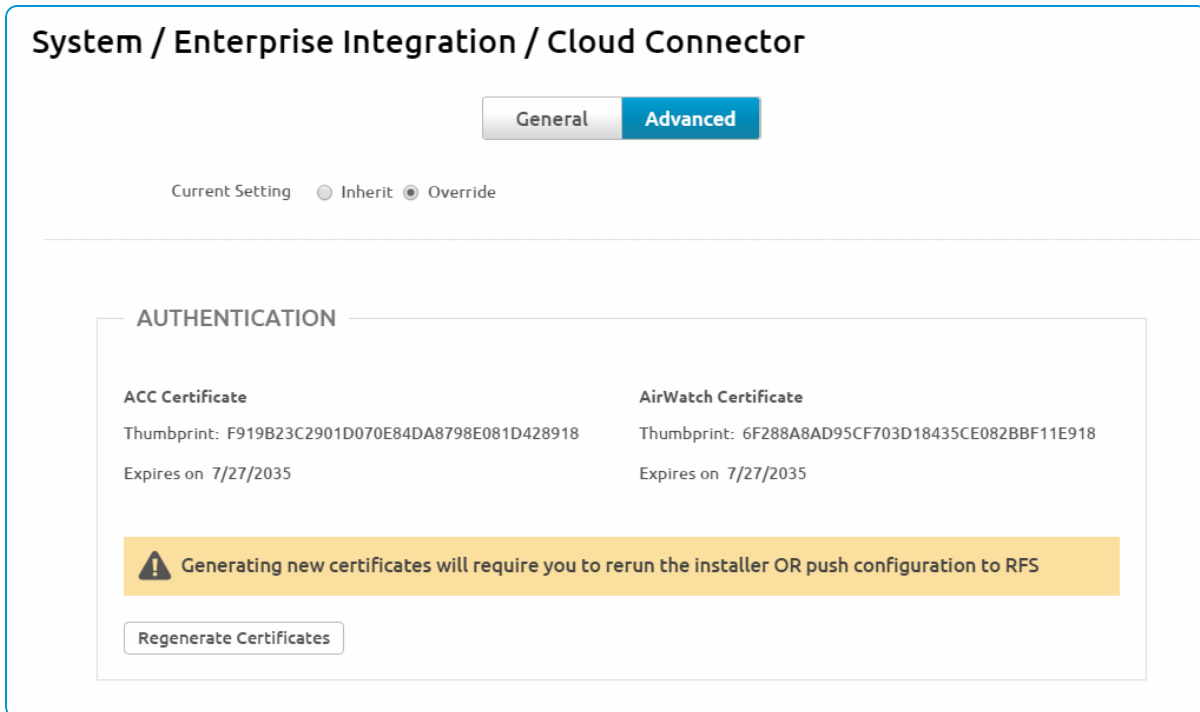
System / Enterprise Integration / Cloud Connector

General Advanced

Current Setting Inherit Override

AUTHENTICATION

ACC Certificate

Thumbprint: F919B23C2901D070E84DA8798E081D428918

Expires on 7/27/2035

AirWatch Certificate

Thumbprint: 6F288A8AD95CF703D18435CE082BBF11E918

Expires on 7/27/2035

Generating new certificates will require you to rerun the installer OR push configuration to RFS

Regenerate Certificates